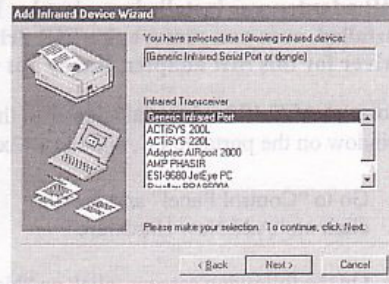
Add Infrared Device Wizard

You have selected the following infrared device:

(Generic Infrared Serial Port or dongle)

Infrared Transceiver

Generic Infrared Port
ACTiSYS 200L
ACTiSYS 220L
Adaptec AIRport 2000
AMP PHASIR
ESI-9680 JetEye PC
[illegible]

Please make your selection. To continue, click Next.

< Back Next > Cancel